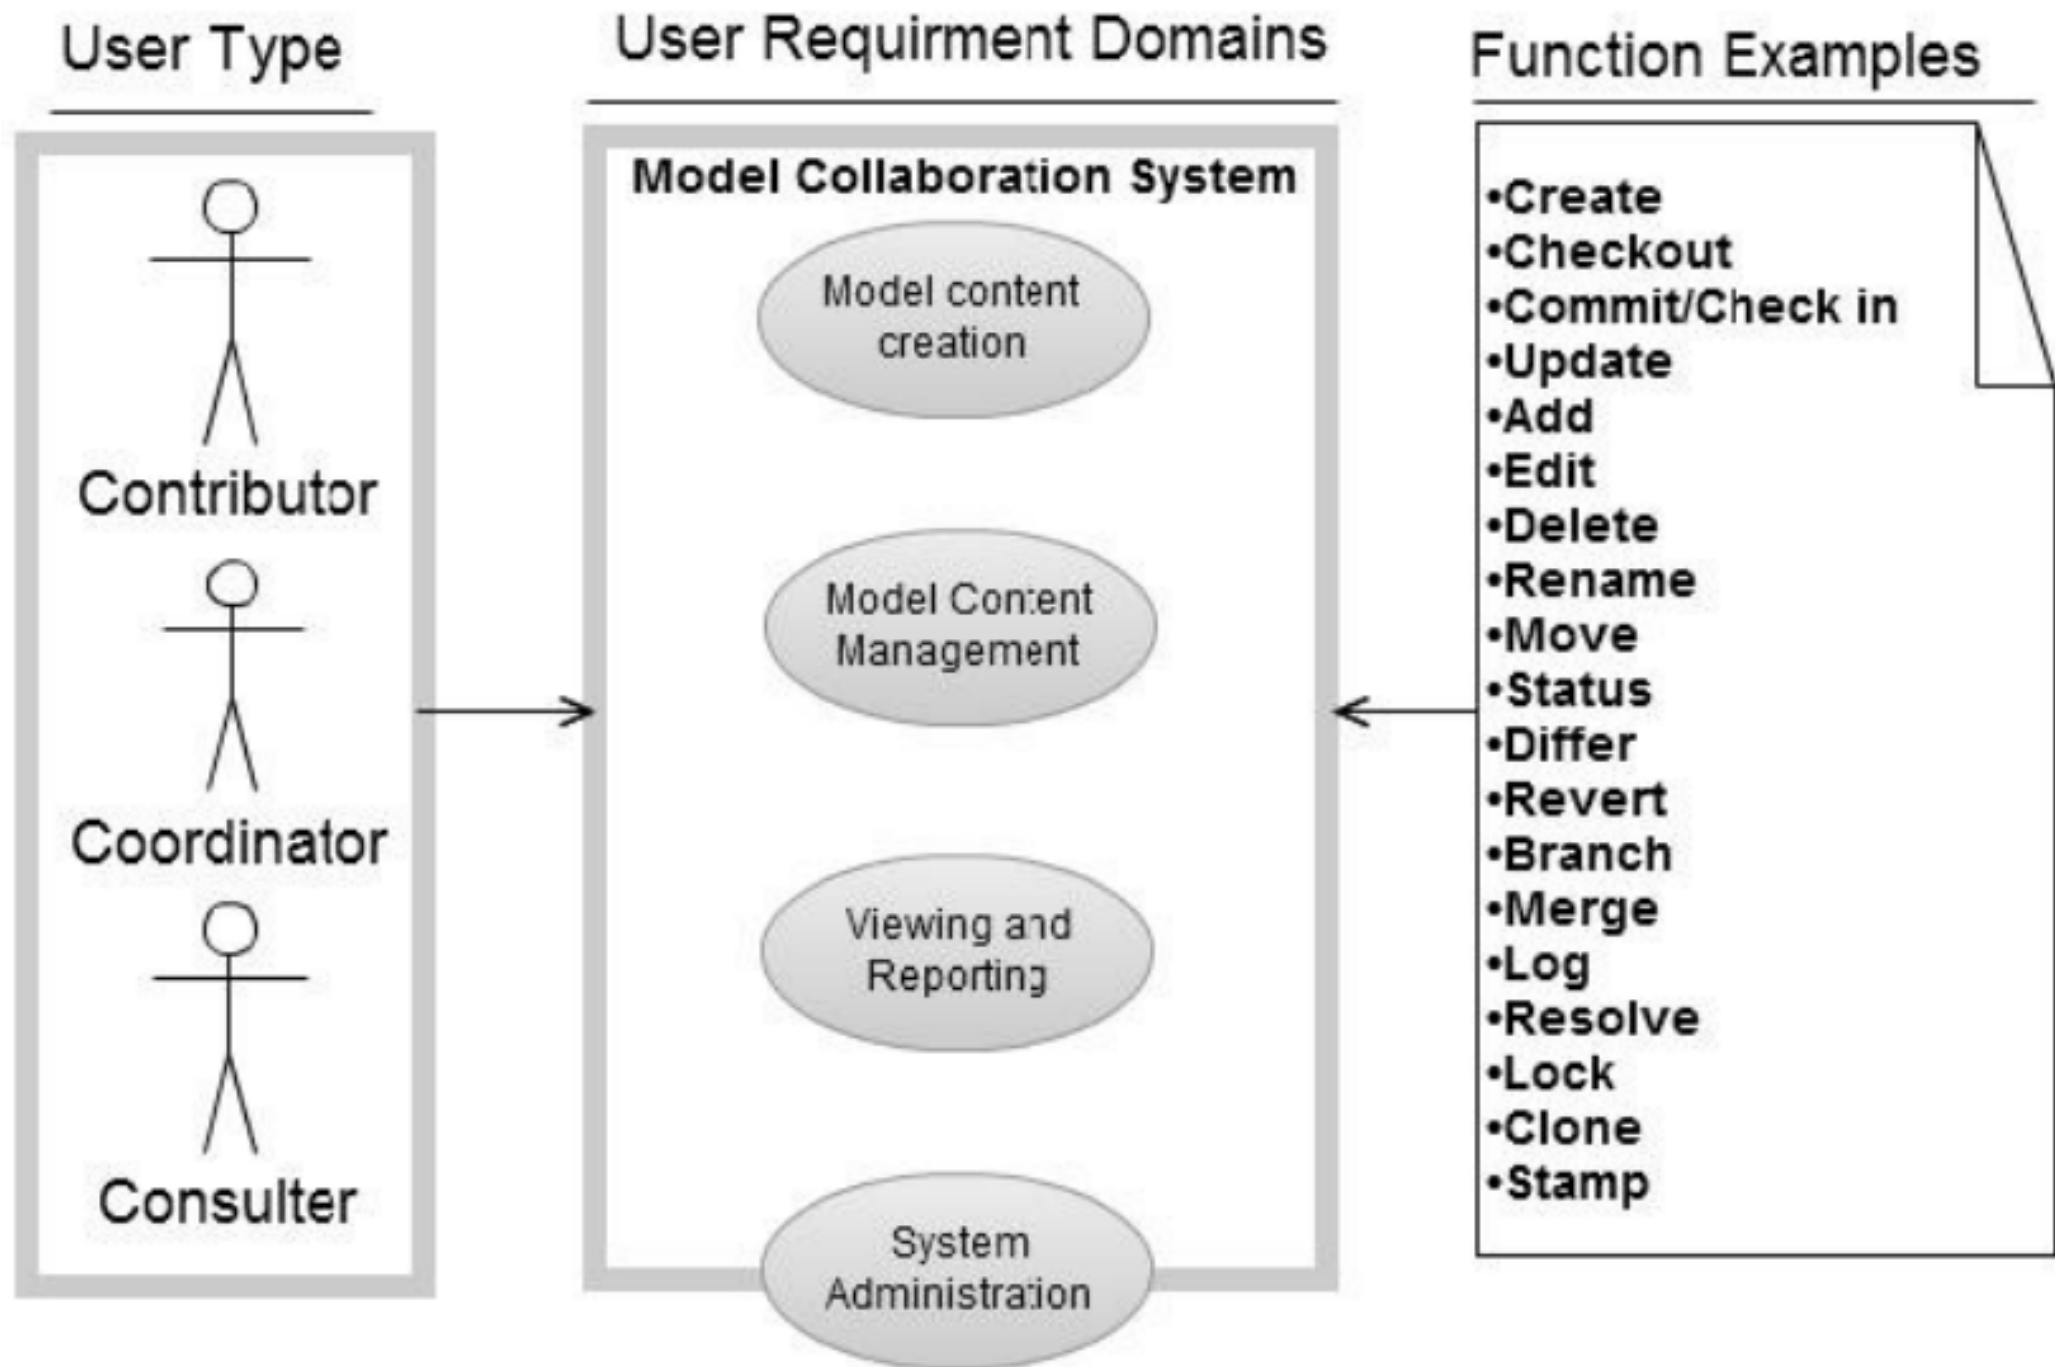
User Type

Contributor

Coordinator

Consulter

User Requirment Domains

Model Collaboration System

Model content creation

Model Content Management

Viewing and Reporting

System Administration

Function Examples

•Create
•Checkout
•Commit/Check in
•Update
•Add
•Edit
•Delete
•Rename
•Move
•Status
•Differ
•Revert
•Branch
•Merge
•Log
•Resolve
•Lock
•Clone
•Stamp